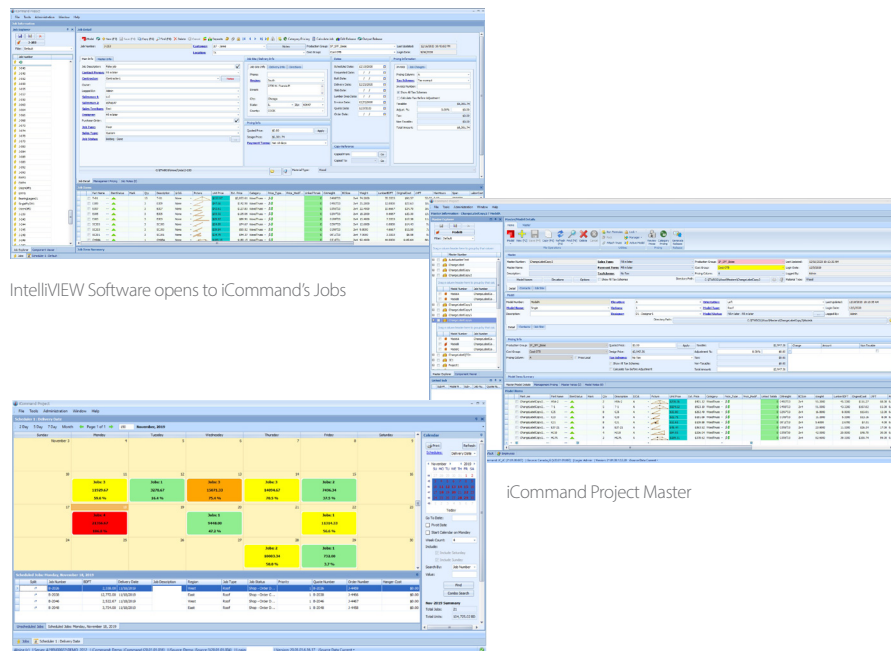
IntelliVIEW Software opens to iCommand's Jobs

iCommand Project Master

iCommand Project

File Tools Administration Window Help

Scheduler 1: Delivery Date

1 Day 7 Day 7 Day Month Page 1 of 1 November, 2010

| Sunday | Monday | Tuesday | Wednesday | Thursday | Friday | Saturday |
|---|---|---|---|---|---|---|
| November 7 | 8 | 9 | 10 | 11 | 12 | 13 |
| 14 | 15 | 16 | 17 | 18 | 19 | 20 |
| 21 | 22 | 23 | 24 | 25 | 26 | 27 |

Jobs: 3
Jobs: 1
Jobs: 2
Jobs: 3
Jobs: 3
Jobs: 2
Jobs: 2

Calendar

Refresh

Scheduled Jobs Monday, November 15, 2010

Job Number
Delivery Date
Job Description
Region
Job Type
Job Status
Quote Number
Order Number
Hanger Cost

Go To Date:
Print

Unscheduled Jobs
Scheduled Jobs: Monday, November 15, 2010

Jobs
Scheduler 1: Delivery Date